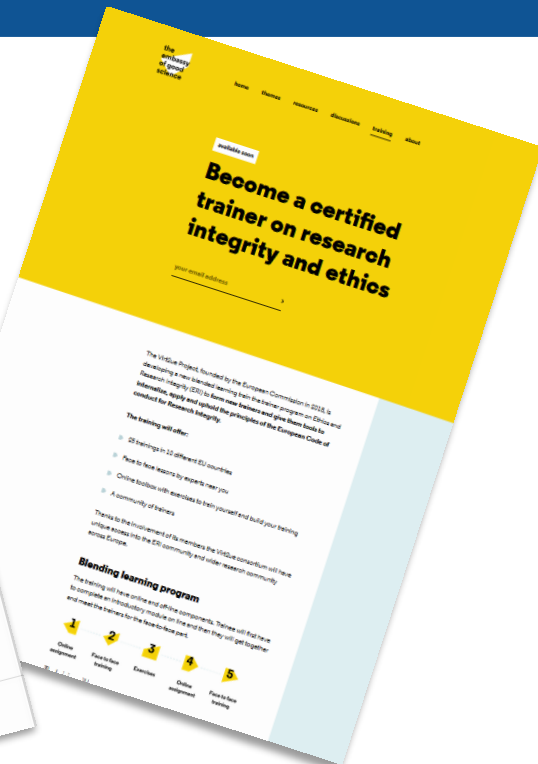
the embassy of good science

home themes resources discussions training about

available soon

Become a certified trainer on research integrity and ethics

your email address

The VirtUe Project, founded by the European Commission in 2018, is developing a new blended learning train the trainer program on Ethics and Research Integrity (ERI) to form new trainers and give them tools to internalize, apply and uphold the principles of the European Code of conduct for Research Integrity.

The training will offer:

25 trainings in 10 different EU countries

Face to face lessons by experts near you

Online toolbox with exercises to train yourself and build your training

A community of trainers

Thanks to the involvement of its members the VirtUe consortium will have unique access into the ERI community and wider research community across Europe.

Blending learning program

The training will have online and offline components. Trainee will first have to complete an introductory module on line and then they will get together and meet the trainers for the face-to-face part.

1 Online assignment
2 Face to face training
3 Exercises
4 Online assignment
5 Face to face training